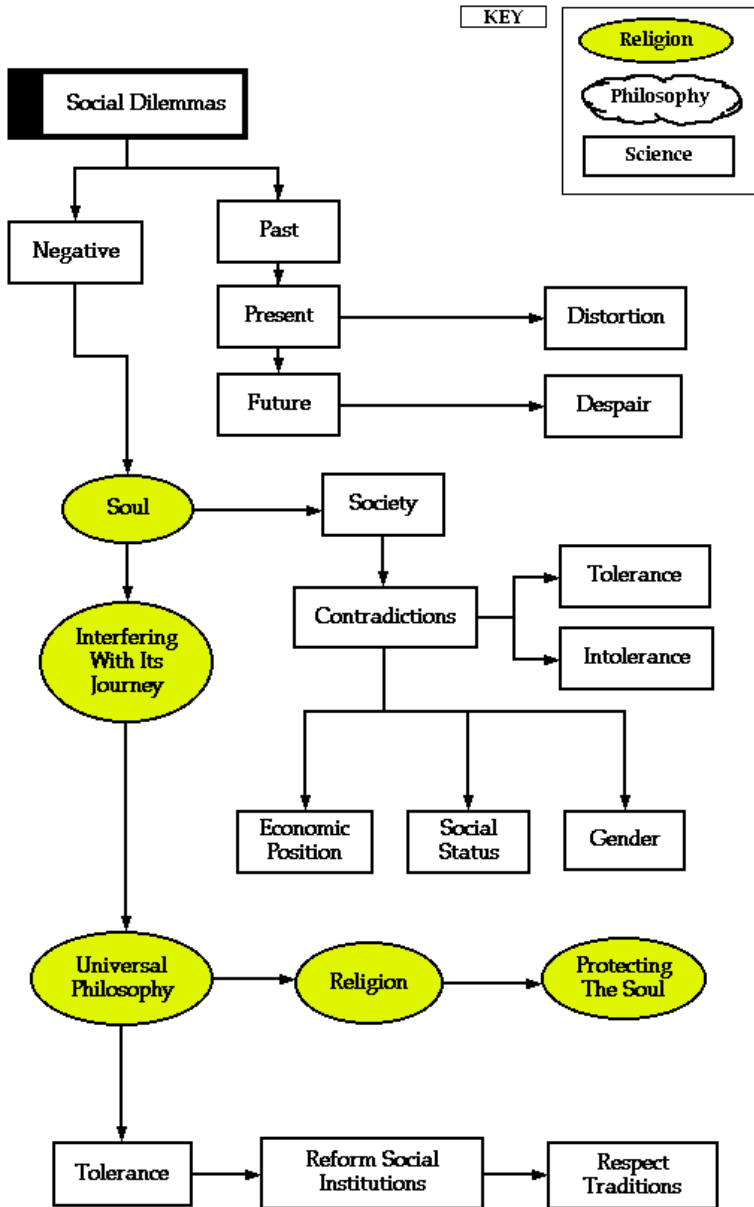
KEY

Religion

Philosophy

Science

Social Dilemmas

Negative

Past

Present

Distortion

Future

Despair

Soul

Society

Contradictions

Tolerance

Intolerance

Interfering With Its Journey

Economic Position

Social Status

Gender

Universal Philosophy

Religion

Protecting The Soul

Tolerance

Reform Social Institutions

Respect Traditions